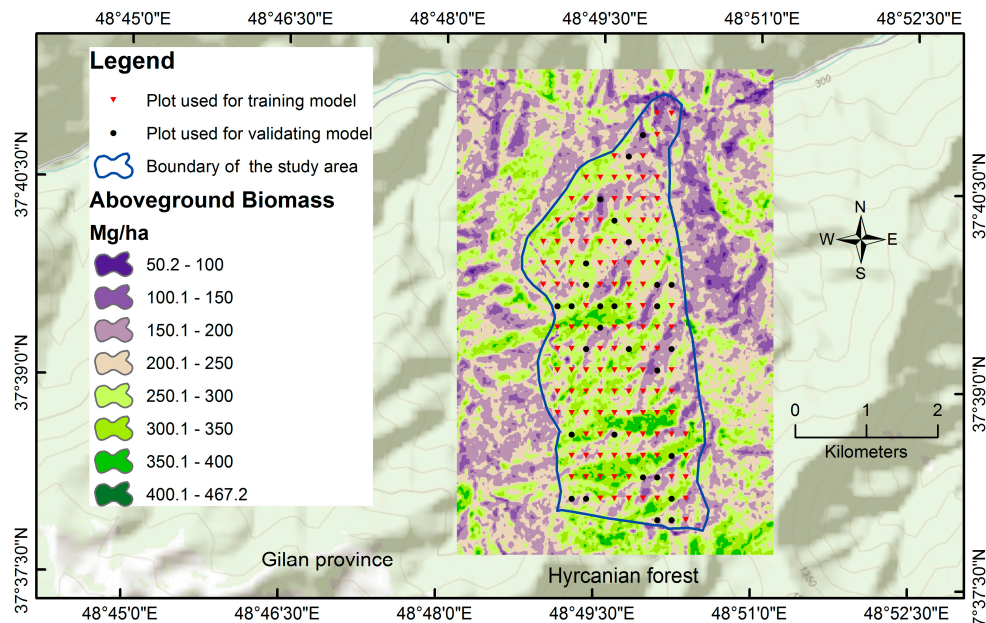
48°45'0"E 48°46'30"E 48°48'0"E 48°49'30"E 48°51'0"E 48°52'30"E

Legend

Plot used for training model

Plot used for validating model

Boundary of the study area

Aboveground Biomass

Mg/ha

50.2 - 100

100.1 - 150

150.1 - 200

200.1 - 250

250.1 - 300

300.1 - 350

350.1 - 400

400.1 - 467.2

37°40'30"N 37°39'0"N 37°37'30"N

37°40'30"N 37°39'0"N 37°37'30"N

300

N
W E
S

0 1 2
Kilometers

Gilan province

Hyrcanian forest

1850

48°45'0"E 48°46'30"E 48°48'0"E 48°49'30"E 48°51'0"E 48°52'30"E